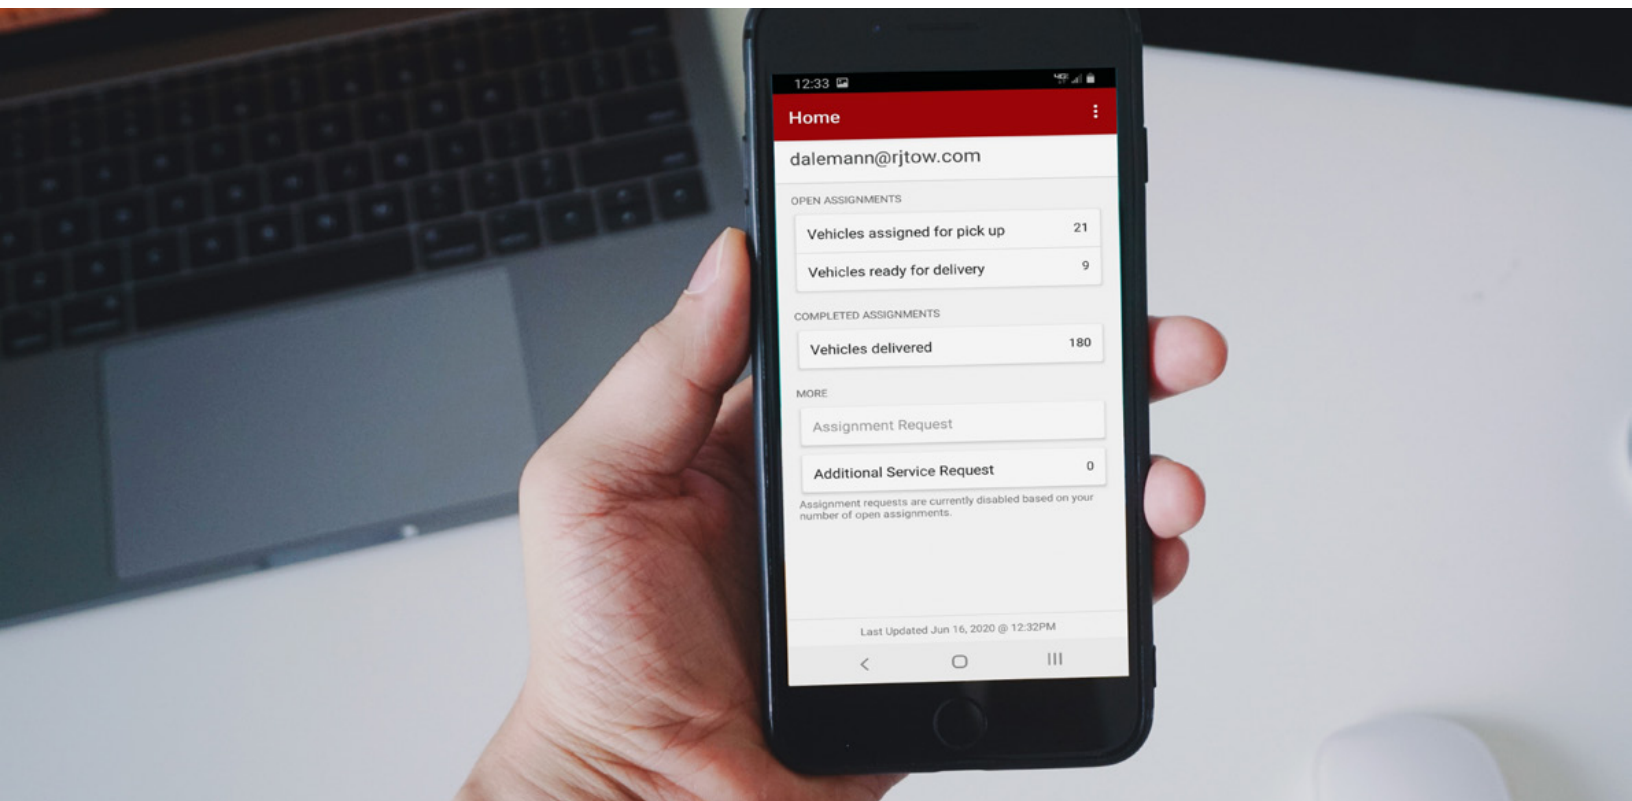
12:33

Home

dalemann@rjtow.com

OPEN ASSIGNMENTS

Vehicles assigned for pick up 21

Vehicles ready for delivery 9

COMPLETED ASSIGNMENTS

Vehicles delivered 180

MORE

Assignment Request

Additional Service Request 0

Assignment requests are currently disabled based on your number of open assignments.

Last Updated Jun 16, 2020 @ 12:32PM